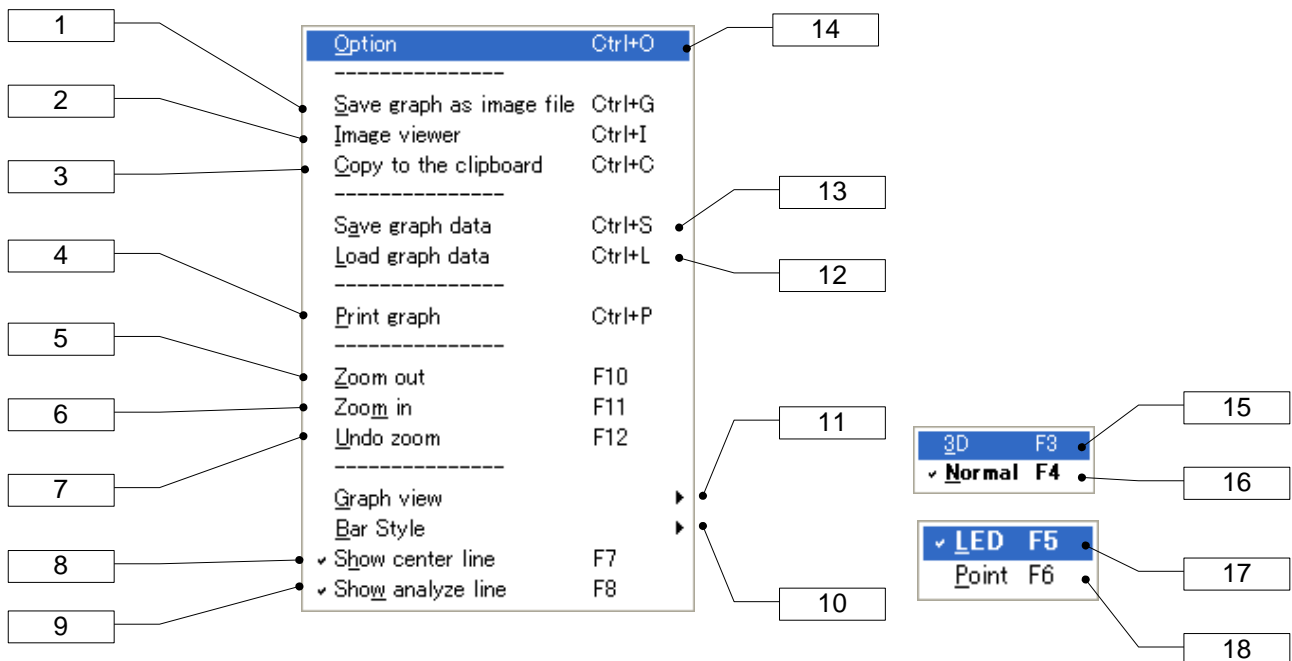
1

2

3

4

5

6

7

8

9

Option Ctrl+O

----------------

Save graph as image file Ctrl+G

Image viewer Ctrl+I

Copy to the clipboard Ctrl+C

----------------

Save graph data Ctrl+S

Load graph data Ctrl+L

----------------

Print graph Ctrl+P

----------------

Zoom out F10

Zoom in F11

Undo zoom F12

----------------

Graph view

Bar Style

✓ Show center line F7

✓ Show analyze line F8

14

13

12

11

10

3D F3

✓ Normal F4

15

16

✓ LED F5

Point F6

17

18